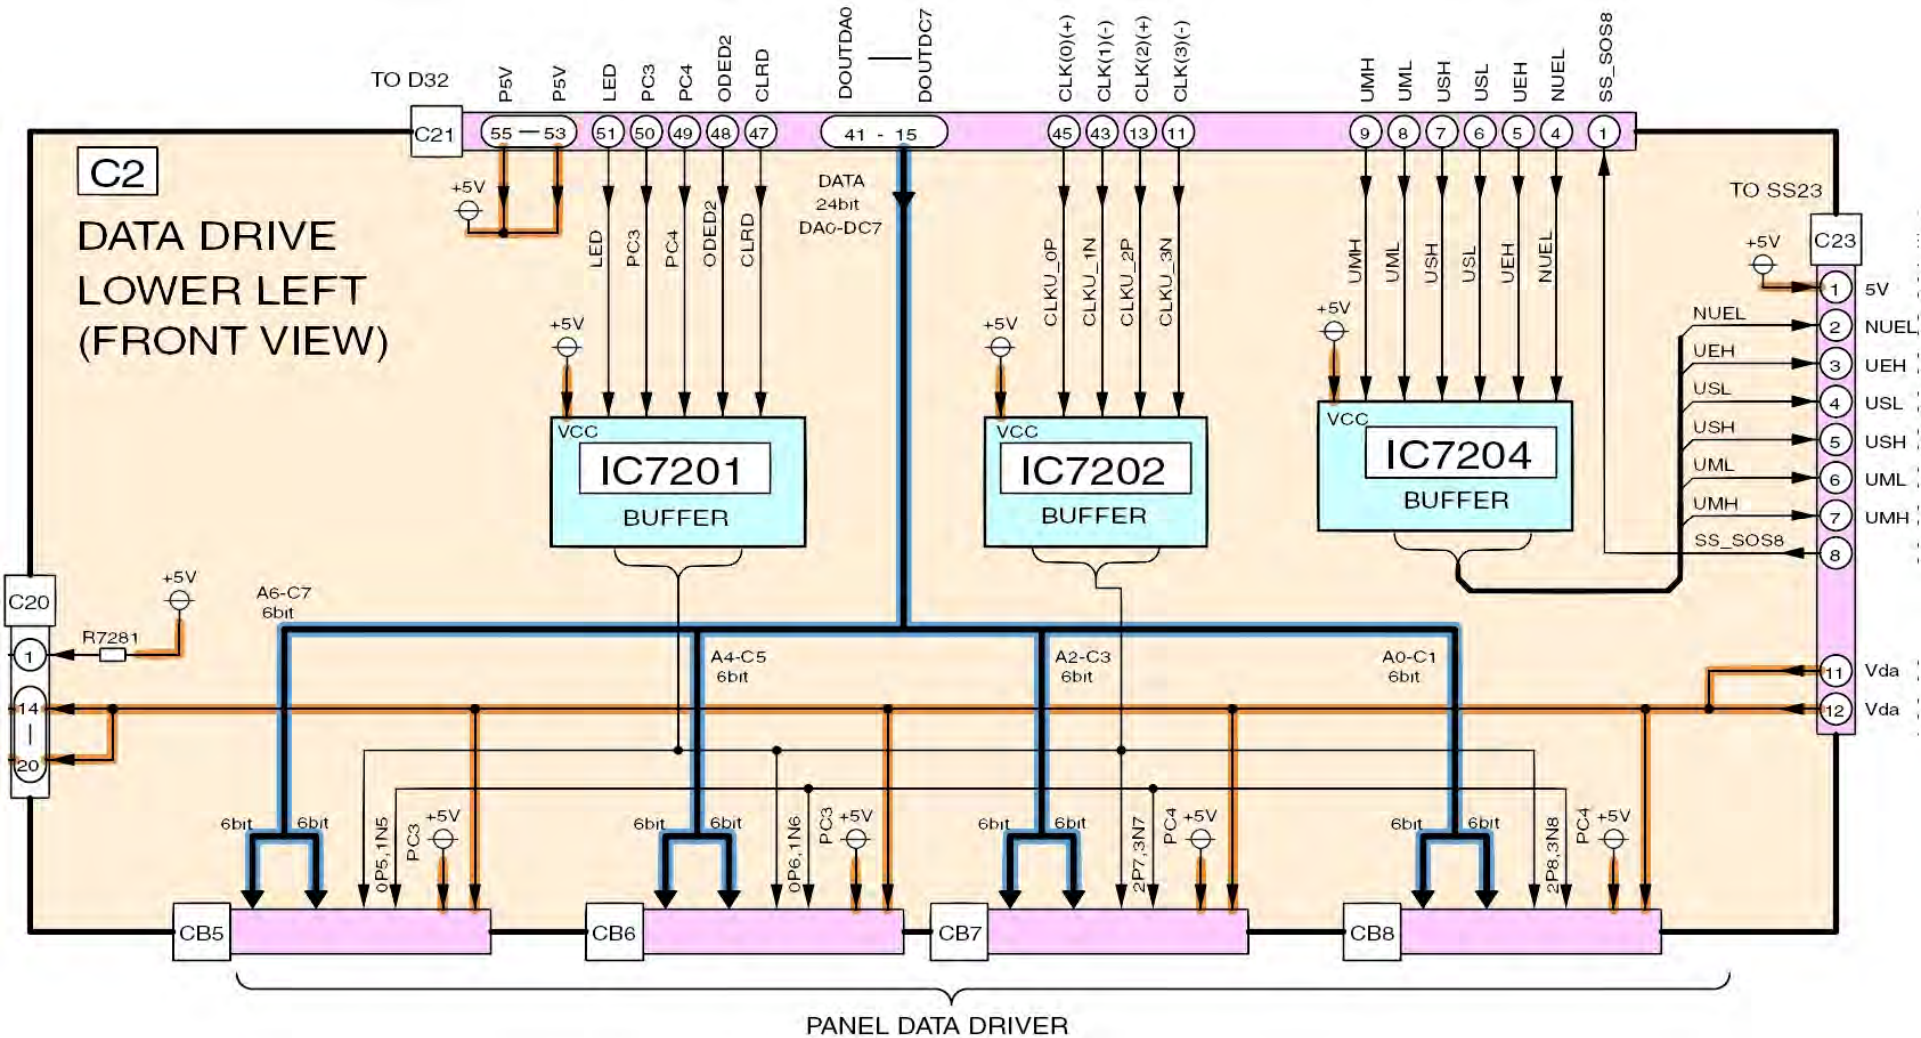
TO D32
P5V P5V LED PC3 PC4 ODED2 CLRD DOUTDA0 — DOUTDC7 CLK(0)(+) CLK(1)(-) CLK(2)(+) CLK(3)(-) UMH UML USH USL UEH NUEL SS_SOS8

C21 55 — 53 51 50 49 48 47 41 - 15 45 43 13 11 9 8 7 6 5 4 1

C2

DATA DRIVE
LOWER LEFT
(FRONT VIEW)

+5V

DATA
24bit
DA0-DC7

LED PC3 PC4 ODED2 CLRD

+5V
VCC
IC7201
BUFFER

+5V
CLKU_0P CLKU_1N CLKU_2P CLKU_3N
VCC
IC7202
BUFFER

+5V
UMH UML USH USL UEH NUEL
VCC
IC7204
BUFFER

TO SS23
C23
+5V
1 5V
NUEL 2 NUEL
UEH 3 UEH
USL 4 USL
USH 5 USH
UML 6 UML
UMH 7 UMH
SS_SOS8 8
11 Vda
12 Vda

C20
+5V
R7281
1
14
20

A6-C7
6bit
A4-C5
6bit
A2-C3
6bit
A0-C1
6bit

6bit 6bit 0P5,1N5 PC3 +5V
6bit 6bit 0P6,1N6 PC3 +5V
6bit 6bit 2P7,3N7 PC4 +5V
6bit 6bit 2P8,3N8 PC4 +5V

CB5 CB6 CB7 CB8

PANEL DATA DRIVER